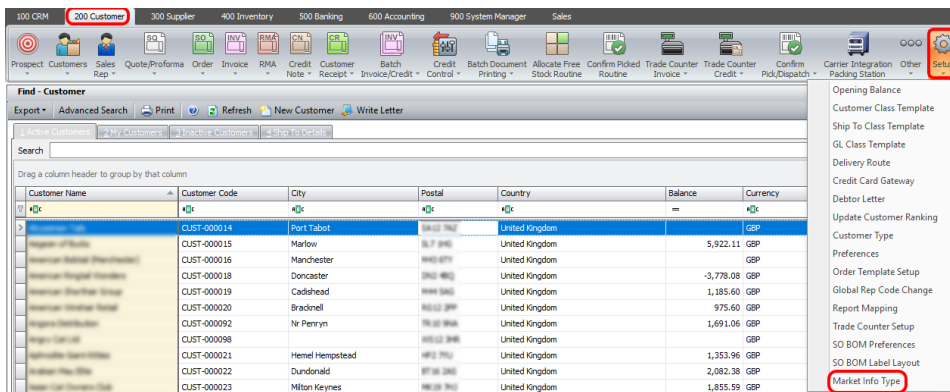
100 CRM | 200 Customer | 300 Supplier | 400 Inventory | 500 Banking | 600 Accounting | 900 System Manager | Sales

Prospect | Customers | Sales Rep | Quote/Proforma | Order | Invoice | RMA | Credit Note | Customer Receipt | Batch Invoice/Credit | Credit Control | Batch Document Printing | Allocate Free Stock Routine | Confirm Picked Routine | Trade Counter Invoice | Trade Counter Credit | Confirm Pick/Dispatch | Carrier Integration Packing Station | Other | Setup

Find - Customer

Export | Advanced Search | Print | Refresh | New Customer | Write Letter

1 Active Customers | 2 My Customers | 3 Inactive Customers | 4 Ship To Details

Search

Drag a column header to group by that column

| Customer Name | Customer Code | City | Postal | Country | Balance | Currency |
|---|---|---|---|---|---|---|
| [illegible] | CUST-000014 | Port Tabot | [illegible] | United Kingdom | | GBP |
| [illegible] | CUST-000015 | Marlow | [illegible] | United Kingdom | 5,922.11 | GBP |
| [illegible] | CUST-000016 | Manchester | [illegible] | United Kingdom | | GBP |
| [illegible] | CUST-000018 | Doncaster | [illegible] | United Kingdom | -3,778.08 | GBP |
| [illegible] | CUST-000019 | Cadishead | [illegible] | United Kingdom | 1,185.60 | GBP |
| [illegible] | CUST-000020 | Bracknell | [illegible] | United Kingdom | 975.60 | GBP |
| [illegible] | CUST-000092 | Nr Penryn | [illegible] | United Kingdom | 1,691.06 | GBP |
| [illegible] | CUST-000098 | | | United Kingdom | | GBP |
| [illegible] | CUST-000021 | Hemel Hempstead | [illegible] | United Kingdom | 1,353.96 | GBP |
| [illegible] | CUST-000022 | Dundonald | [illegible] | United Kingdom | 2,082.38 | GBP |
| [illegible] | CUST-000023 | Milton Keynes | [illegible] | United Kingdom | 1,855.59 | GBP |

Opening Balance
Customer Class Template
Ship To Class Template
GL Class Template
Delivery Route
Credit Card Gateway
Debtor Letter
Update Customer Ranking
Customer Type
Preferences
Order Template Setup
Global Rep Code Change
Report Mapping
Trade Counter Setup
SO BOM Preferences
SO BOM Label Layout
Market Info Type